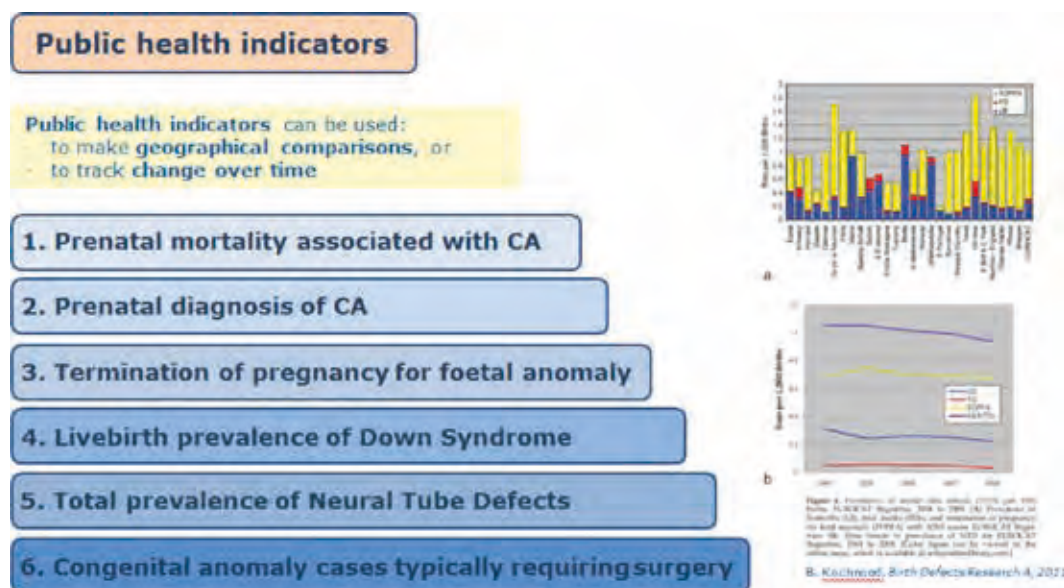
Public health indicators

Public health indicators can be used:
- to make geographical comparisons, or
- to track change over time

1. Prenatal mortality associated with CA

2. Prenatal diagnosis of CA

3. Termination of pregnancy for foetal anomaly

4. Livebirth prevalence of Down Syndrome

5. Total prevalence of Neural Tube Defects

6. Congenital anomaly cases typically requiring surgery

a

b

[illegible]

B. Khoshnood, Birth Defects Research A, 2011